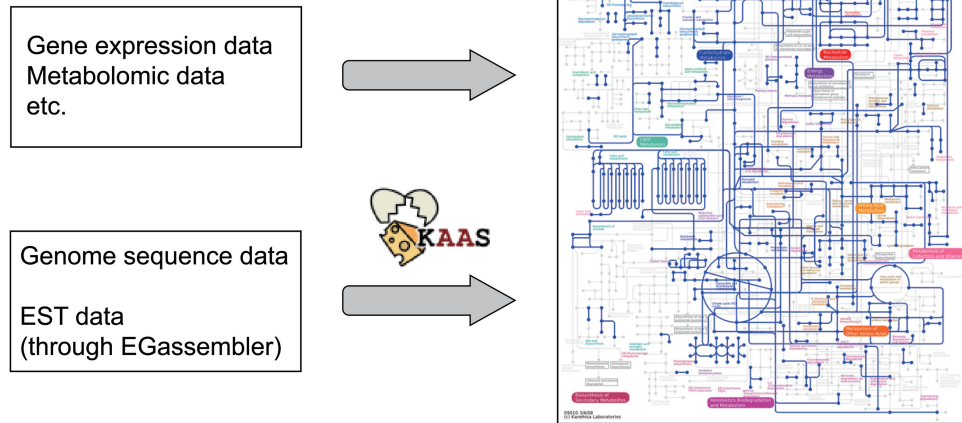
Gene expression data
Metabolomic data
etc.

KAAS

Genome sequence data

EST data
(through EGassembler)

Carbohydrate Metabolism

Nucleotide Metabolism

Energy Metabolism

Lipid Metabolism

Metabolism of Cofactors and Vitamins

Metabolism of Other Amino Acids

Biosynthesis of Secondary Metabolites

Xenobiotics Biodegradation and Metabolism

01100 3/6/08
(c) Kanehisa Laboratories